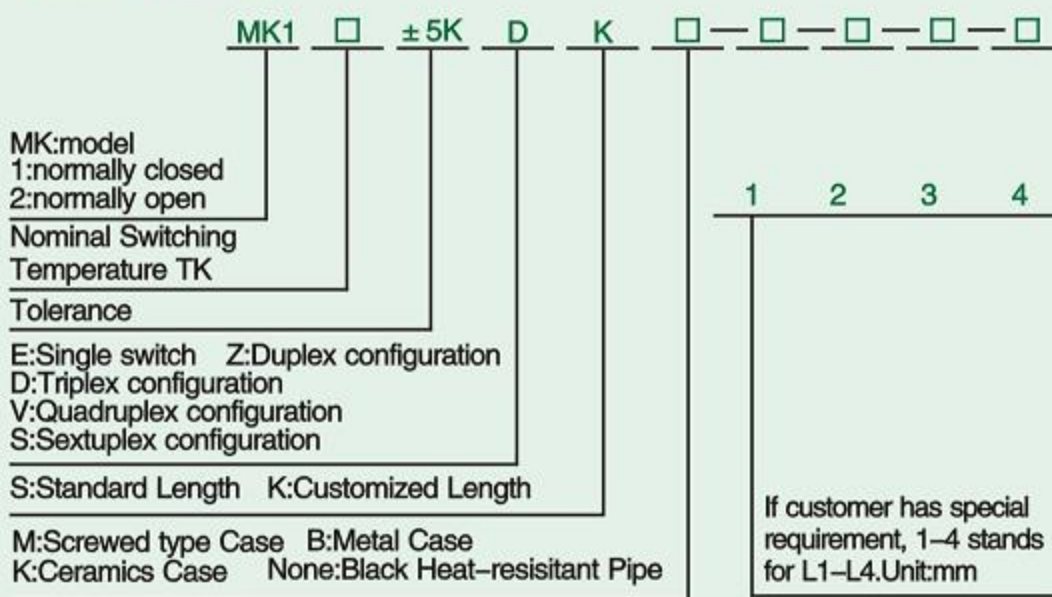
MK1 □ ±5K D K □—□—□—□—□

MK:model
1:normally closed
2:normally open

Nominal Switching Temperature TK

Tolerance

E:Single switch Z:Duplex configuration
D:Triplex configuration
V:Quadruplex configuration
S:Sextuplex configuration

S:Standard Length K:Customized Length

M:Screwed type Case B:Metal Case
K:Ceramics Case None:Black Heat–resisitant Pipe

1 2 3 4

If customer has special requirement, 1–4 stands for L1–L4.Unit:mm